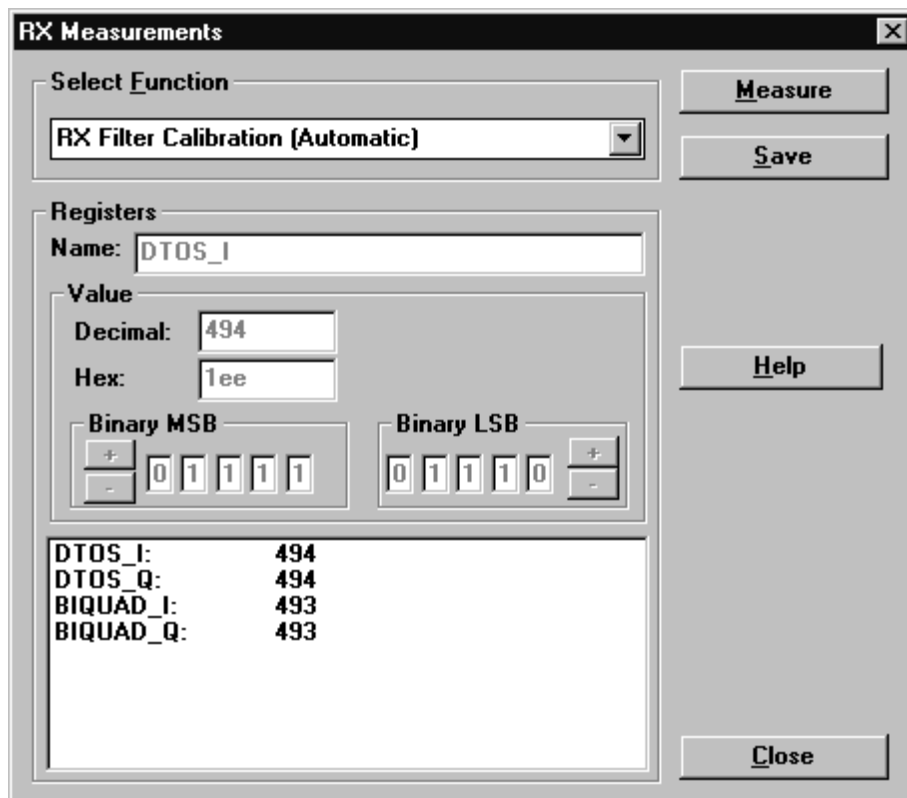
RX Measurements

Select Function

RX Filter Calibration (Automatic)

Measure

Save

Registers

Name: DTOS_I

Value

Decimal: 494

Hex: 1ee

Binary MSB

+

-

0 1 1 1 1

Binary LSB

0 1 1 1 0

+

-

Help

| | |
|---|---|
| DTOS_I: | 494 |
| DTOS_Q: | 494 |
| BIQUAD_I: | 493 |
| BIQUAD_Q: | 493 |

Close